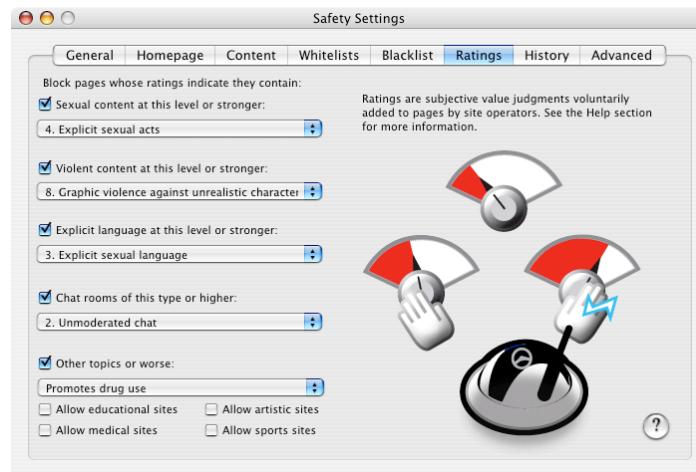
Safety Settings

General | Homepage | Content | Whitelists | Blacklist | Ratings | History | Advanced

Block pages whose ratings indicate they contain:

Sexual content at this level or stronger:
4. Explicit sexual acts

Violent content at this level or stronger:
8. Graphic violence against unrealistic character

Explicit language at this level or stronger:
3. Explicit sexual language

Chat rooms of this type or higher:
2. Unmoderated chat

Other topics or worse:
Promotes drug use

Allow educational sites
Allow artistic sites
Allow medical sites
Allow sports sites

Ratings are subjective value judgments voluntarily added to pages by site operators. See the Help section for more information.

?